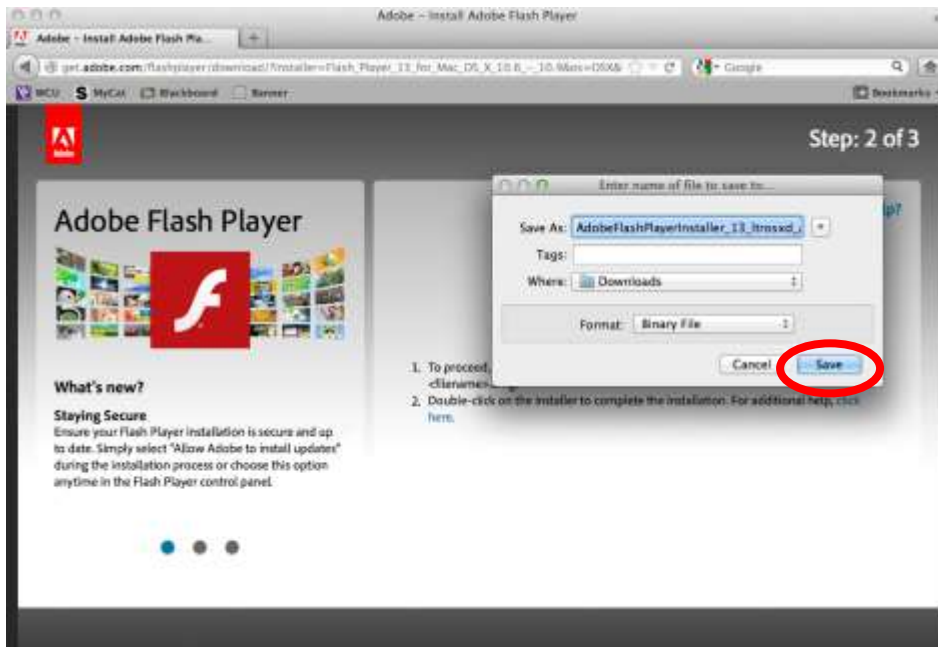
Adobe – Install Adobe Flash Player

Adobe – Install Adobe Flash Pla...

get.adobe.com/flashplayer/download/?installer=Flash_Player_13_for_Mac_OS_X_10.6_-_10.9&os=OSX&

Google

WCU MyCat Blackboard Banner

Bookmarks

Adobe

Step: 2 of 3

Adobe Flash Player

What's new?

Staying Secure

Ensure your Flash Player installation is secure and up to date. Simply select "Allow Adobe to install updates" during the installation process or choose this option anytime in the Flash Player control panel.

Enter name of file to save to...

Save As: AdobeFlashPlayerInstaller_13_ltrosxd_

Tags:

Where: Downloads

Format: Binary File

Cancel

Save

p?

1. To proceed, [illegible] <filename> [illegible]

2. Double-click on the installer to complete the installation. For additional help, click here.